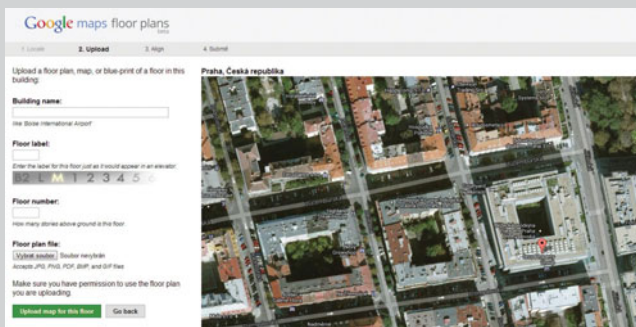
Google maps floor plans beta

1. Locate 2. Upload 3. Align 4. Submit

Upload a floor plan, map, or blue-print of a floor in this building:

Praha, Česká republika

Building name:

like Boise International Airport

Floor label:

Enter the label for this floor just as it would appear in an elevator

B2 L M 1 2 3 4 5 6

Floor number:

How many stories above ground is this floor

Floor plan file:

Vybrat soubor Soubor nevybrán

Accepts JPG, PNG, PDF, BMP, and GIF files

Make sure you have permission to use the floor plan you are uploading.

Upload map for this floor Go back